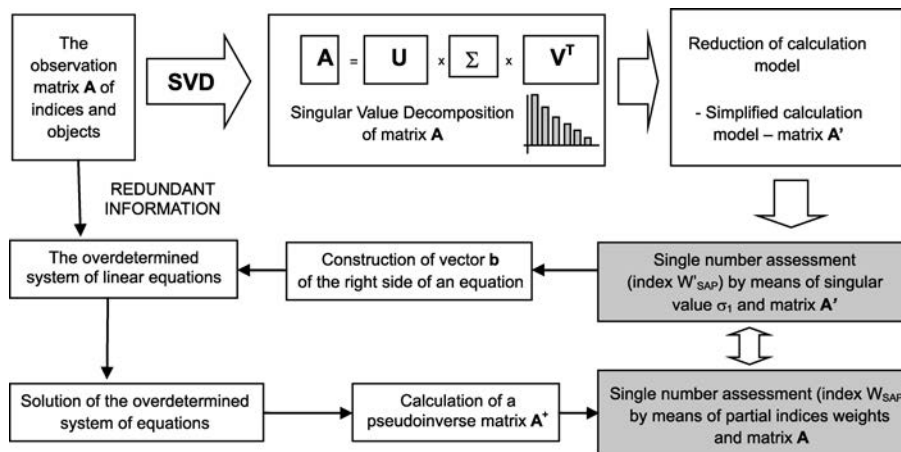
The observation matrix **A** of indices and objects

SVD

$A = U \times \Sigma \times V^T$

Singular Value Decomposition of matrix **A**

Reduction of calculation model

- Simplified calculation model – matrix **A'**

REDUNDANT INFORMATION

The overdetermined system of linear equations

Construction of vector **b** of the right side of an equation

Single number assessment (index $W'_{SAP}$) by means of singular value $\sigma_1$ and matrix **A'**

Solution of the overdetermined system of equations

Calculation of a pseudoinverse matrix $A^+$

Single number assessment (index $W_{SAP}$ by means of partial indices weights and matrix **A**